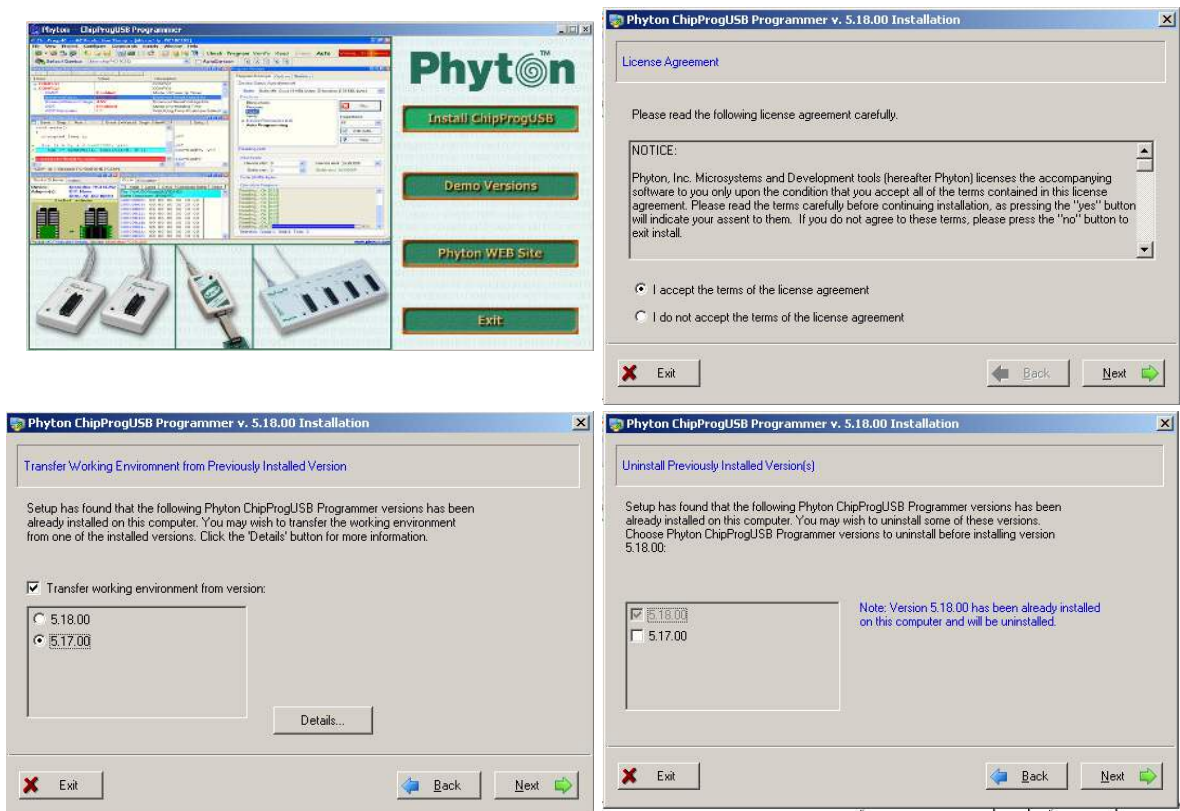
Phyton ChipProgUSB Programmer

Phyton™

Install ChipProgUSB

Demo Versions

Phyton WEB Site

Exit

Phyton ChipProgUSB Programmer v. 5.18.00 Installation

License Agreement

Please read the following license agreement carefully.

NOTICE:

Phyton, Inc. Microsystems and Development tools (hereafter Phyton) licenses the accompanying software to you only upon the condition that you accept all of the terms contained in this license agreement. Please read the terms carefully before continuing installation, as pressing the "yes" button will indicate your assent to them. If you do not agree to these terms, please press the "no" button to exit install.

I accept the terms of the license agreement

I do not accept the terms of the license agreement

Exit

Back

Next

Phyton ChipProgUSB Programmer v. 5.18.00 Installation

Transfer Working Environment from Previously Installed Version

Setup has found that the following Phyton ChipProgUSB Programmer versions has been already installed on this computer. You may wish to transfer the working environment from one of the installed versions. Click the 'Details' button for more information.

Transfer working environment from version:

5.18.00

5.17.00

Details...

Exit

Back

Next

Phyton ChipProgUSB Programmer v. 5.18.00 Installation

Uninstall Previously Installed Version(s)

Setup has found that the following Phyton ChipProgUSB Programmer versions has been already installed on this computer. You may wish to uninstall some of these versions. Choose Phyton ChipProgUSB Programmer versions to uninstall before installing version 5.18.00:

5.18.00

5.17.00

Note: Version 5.18.00 has been already installed on this computer and will be uninstalled.

Exit

Back

Next